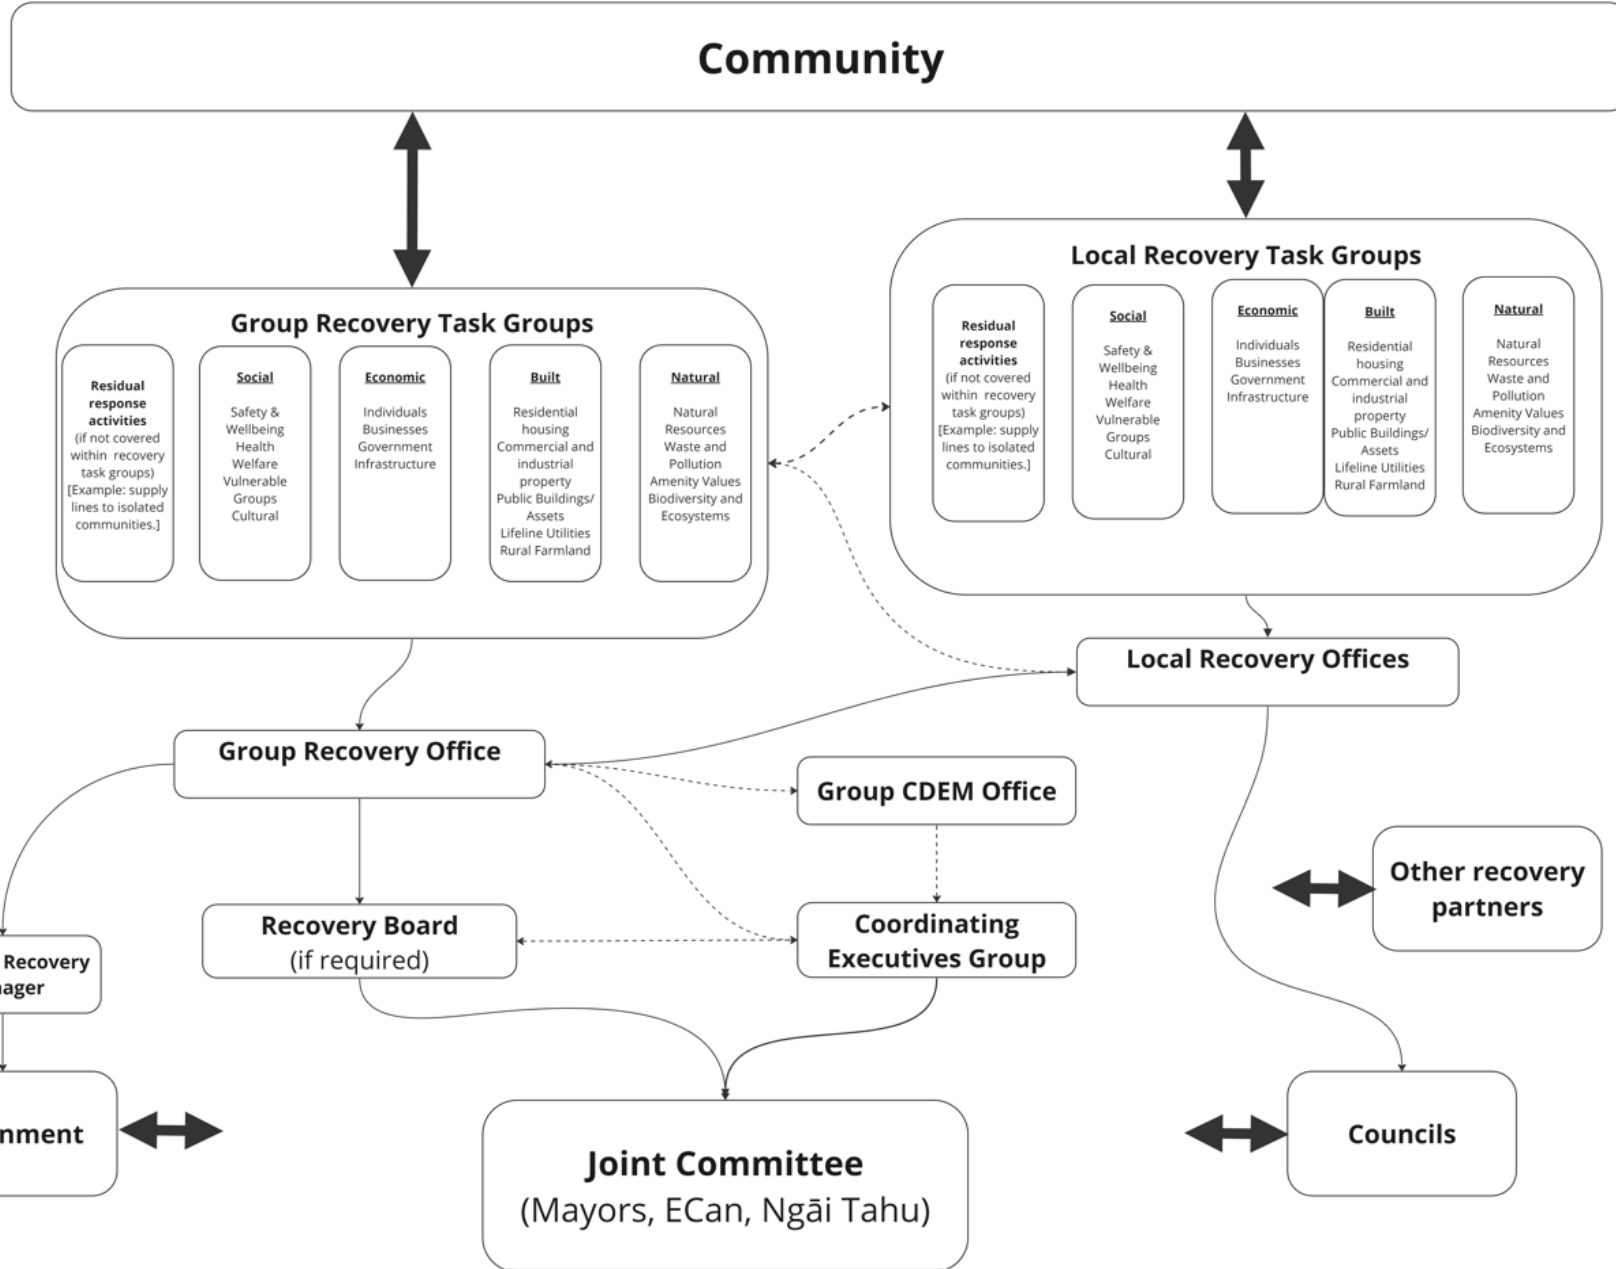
Community

Group Recovery Task Groups

Residual response activities (if not covered within recovery task groups) [Example: supply lines to isolated communities.]

Social

Safety & Wellbeing Health Welfare Vulnerable Groups Cultural

Economic

Individuals Businesses Government Infrastructure

Built

Residential housing Commercial and industrial property Public Buildings/ Assets Lifeline Utilities Rural Farmland

Natural

Natural Resources Waste and Pollution Amenity Values Biodiversity and Ecosystems

Local Recovery Task Groups

Residual response activities (if not covered within recovery task groups) [Example: supply lines to isolated communities.]

Social

Safety & Wellbeing Health Welfare Vulnerable Groups Cultural

Economic

Individuals Businesses Government Infrastructure

Built

Residential housing Commercial and industrial property Public Buildings/ Assets Lifeline Utilities Rural Farmland

Natural

Natural Resources Waste and Pollution Amenity Values Biodiversity and Ecosystems

Local Recovery Offices

Group Recovery Office

Group CDEM Office

Other recovery partners

Recovery Board (if required)

Coordinating Executives Group

Recovery
nager

nment

Joint Committee (Mayors, ECan, Ngāi Tahu)

Councils